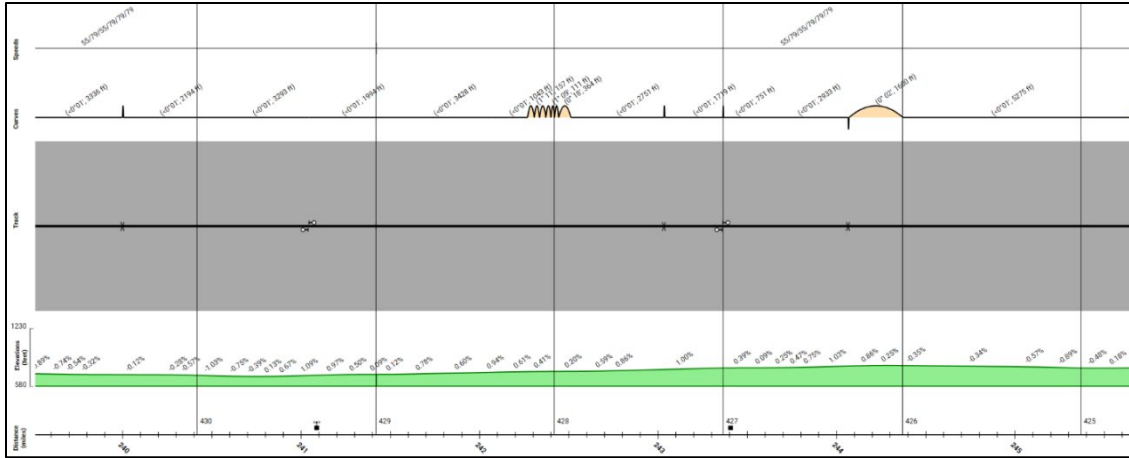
Speeds
55/79/55/79/79/79
55/79/55/79/79/79

Curves
(-0°01', 3336 ft)
(-0°01', 2194 ft)
(-0°01', 3293 ft)
(-0°01', 1994 ft)
(-0°01', 3428 ft)
(-0°01', 1043 ft)
(-0°01', 2751 ft)
(-0°01', 1779 ft)
(-0°01', 751 ft)
(-0°01', 2933 ft)
(0°02', 1600 ft)
(-0°01', 5275 ft)

Track

Elevations (feet)
1230
580
0.89% 0.74% 0.54% 0.32% 0.12% 0.28% 0.37% 1.05% 0.75% 0.39% 0.13% 0.67% 1.09% 0.97% 0.50% 0.09% 0.12% 0.78% 0.60% 0.94% 0.61% 0.41% 0.20% 0.59% 0.86% 1.00% 0.39% 0.09% 0.25% 0.47% 0.75% 1.03% 0.86% 0.25% 0.35% 0.34% 0.57% 0.89% 0.48% 0.16%

Distance (miles)
430
429
428
427
426
425
240
241
242
243
244
245